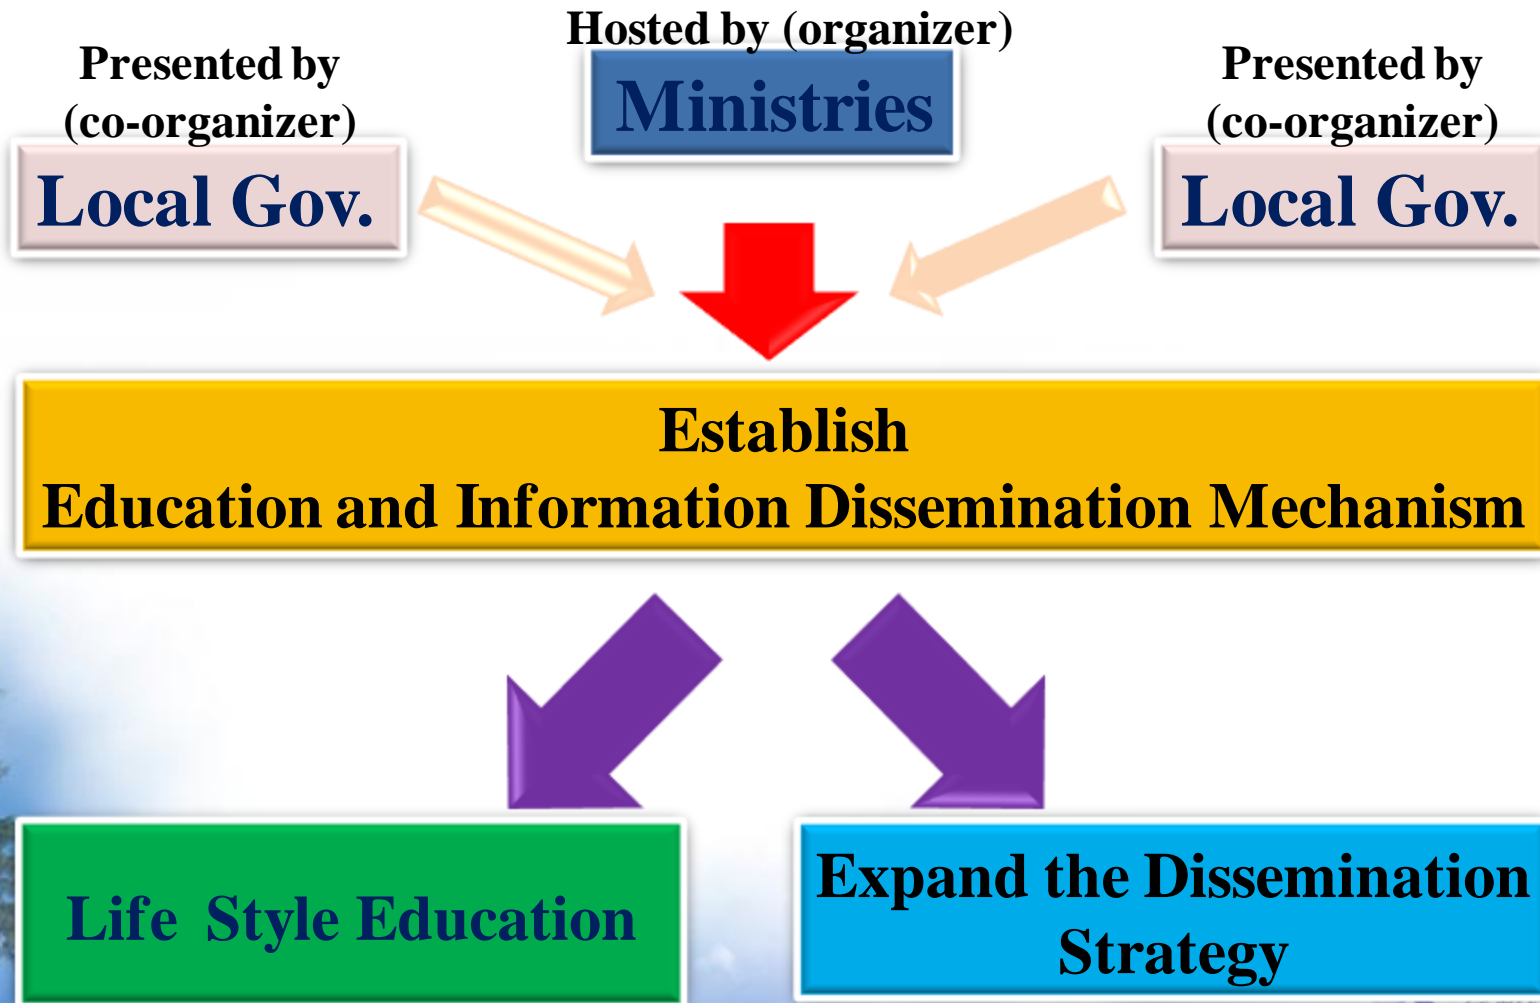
Presented by (co-organizer)
Local Gov.

Hosted by (organizer)
Ministries

Presented by (co-organizer)
Local Gov.

Establish
Education and Information Dissemination Mechanism

Life Style Education

Expand the Dissemination Strategy